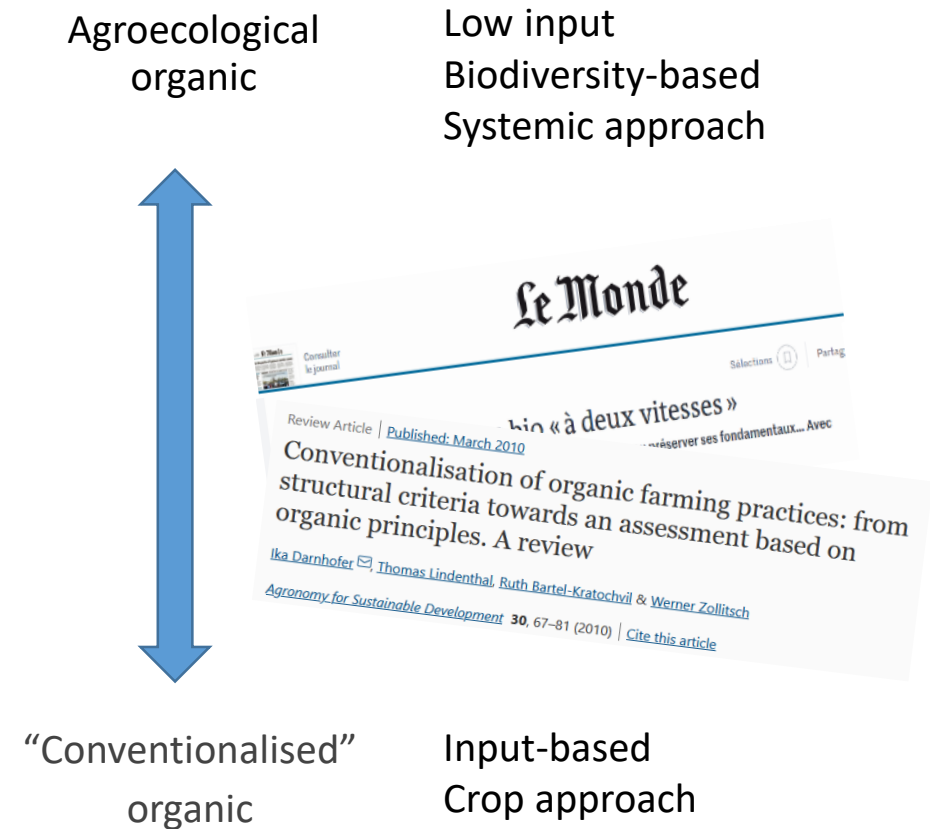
Agroecological organic

Low input
Biodiversity-based
Systemic approach

Le Monde

Consulter le journal

Sélections

Partag

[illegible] bio « à deux vitesses »

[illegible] préserver ses fondamentaux… Avec

Review Article | Published: March 2010

Conventionalisation of organic farming practices: from structural criteria towards an assessment based on organic principles. A review

Ika Darnhofer, Thomas Lindenthal, Ruth Bartel-Kratochvil & Werner Zollitsch

Agronomy for Sustainable Development 30, 67–81 (2010) | Cite this article

"Conventionalised" organic

Input-based
Crop approach